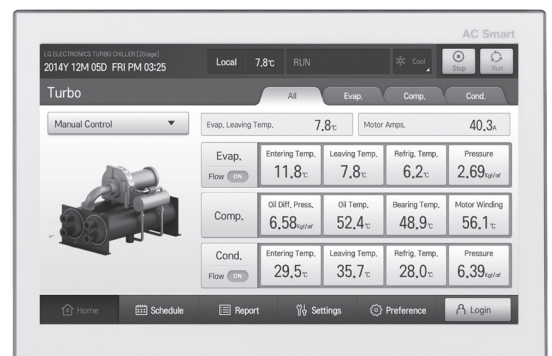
AC Smart

LG ELECTRONICS TURBO CHILLER [2Stage]
2014Y 12M 05D FRI PM 03:25

Local 7.8℃ RUN

Cool

Stop Run

Turbo

All Evap. Comp. Cond.

Manual Control

Evap. Leaving Temp. 7.8℃

Motor Amps. 40.3A

Evap.
Flow ON

Entering Temp. 11.8℃

Leaving Temp. 7.8℃

Refrig. Temp. 6.2℃

Pressure 2.69kgf/㎠

Comp.

Oil Diff. Press. 6.58kgf/㎠

Oil Temp. 52.4℃

Bearing Temp. 48.9℃

Motor Winding 56.1℃

Cond.
Flow ON

Entering Temp. 29.5℃

Leaving Temp. 35.7℃

Refrig. Temp. 28.0℃

Pressure 6.39kgf/㎠

Home Schedule Report Settings Preference Login